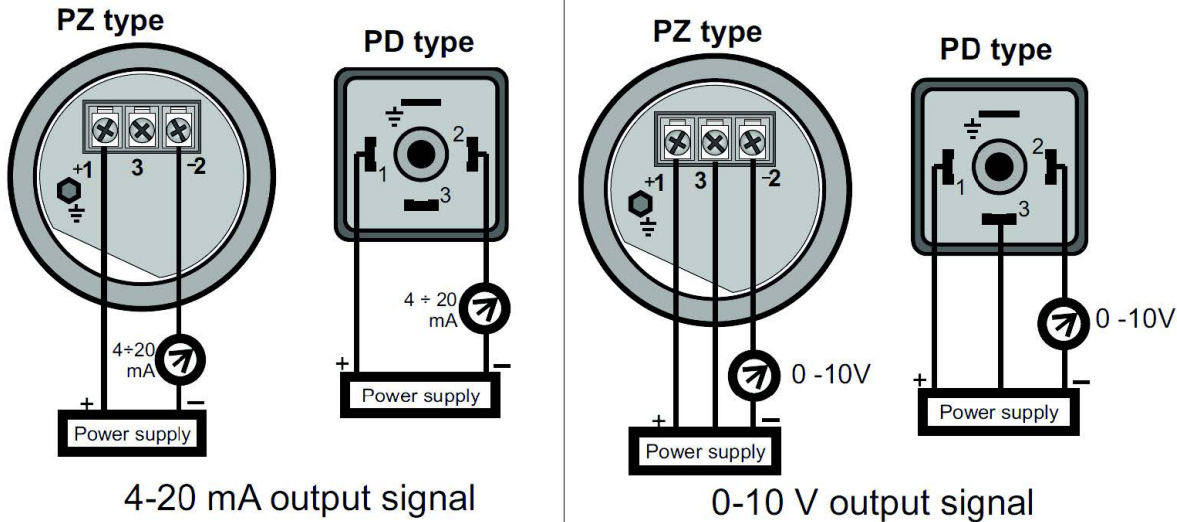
PZ type

+1
3
-2

4÷20
mA

+
−
Power supply

PD type

1
2
3

4 ÷ 20
mA

+
−
Power supply

4-20 mA output signal

PZ type

+1
3
-2

0 -10V

+
−
Power supply

PD type

1
2
3

0 -10V

+
−
Power supply

0-10 V output signal